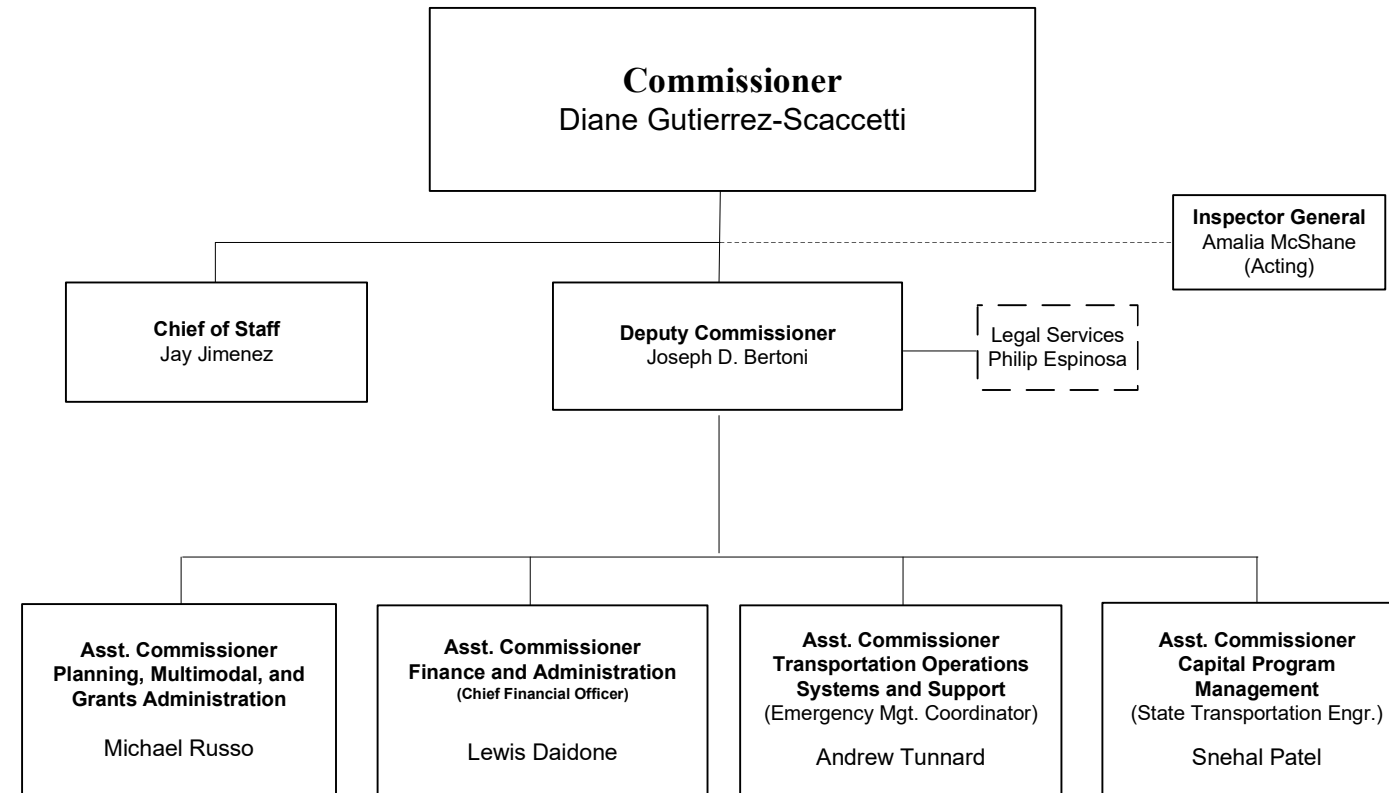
**Commissioner**
Diane Gutierrez-Scaccetti

**Inspector General**
Amalia McShane
(Acting)

**Chief of Staff**
Jay Jimenez

**Deputy Commissioner**
Joseph D. Bertoni

Legal Services
Philip Espinosa

**Asst. Commissioner**
**Planning, Multimodal, and Grants Administration**

Michael Russo

**Asst. Commissioner**
**Finance and Administration**
**(Chief Financial Officer)**

Lewis Daidone

**Asst. Commissioner**
**Transportation Operations Systems and Support**
(Emergency Mgt. Coordinator)

Andrew Tunnard

**Asst. Commissioner**
**Capital Program Management**
(State Transportation Engr.)

Snehal Patel